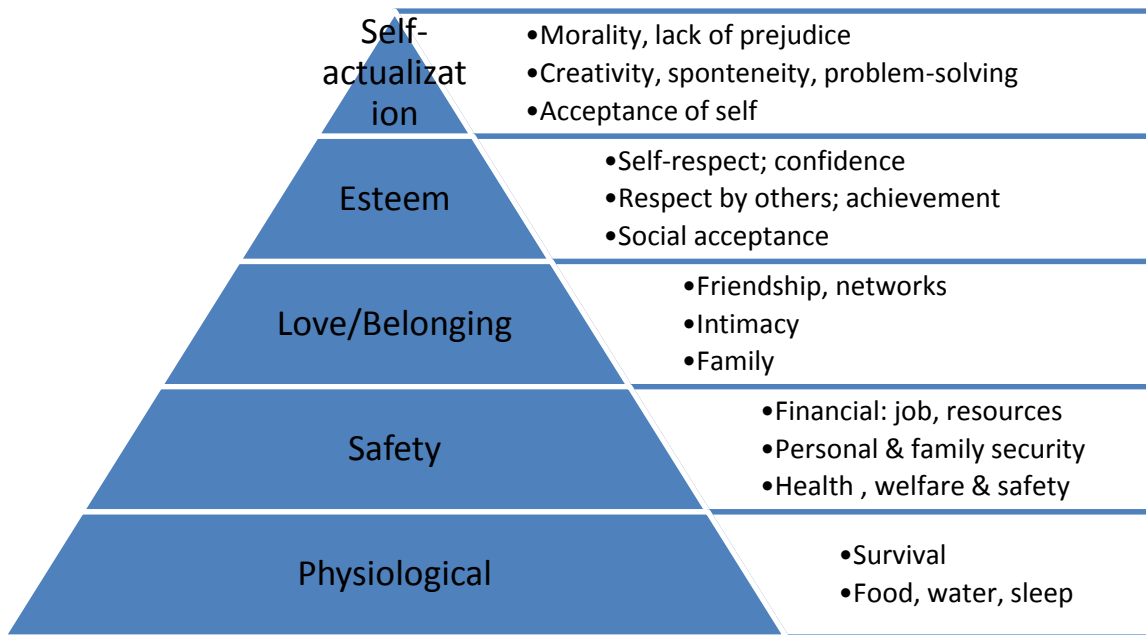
Self-actualization

•Morality, lack of prejudice
•Creativity, sponteneity, problem-solving
•Acceptance of self

Esteem

•Self-respect; confidence
•Respect by others; achievement
•Social acceptance

Love/Belonging

•Friendship, networks
•Intimacy
•Family

Safety

•Financial: job, resources
•Personal & family security
•Health , welfare & safety

Physiological

•Survival
•Food, water, sleep